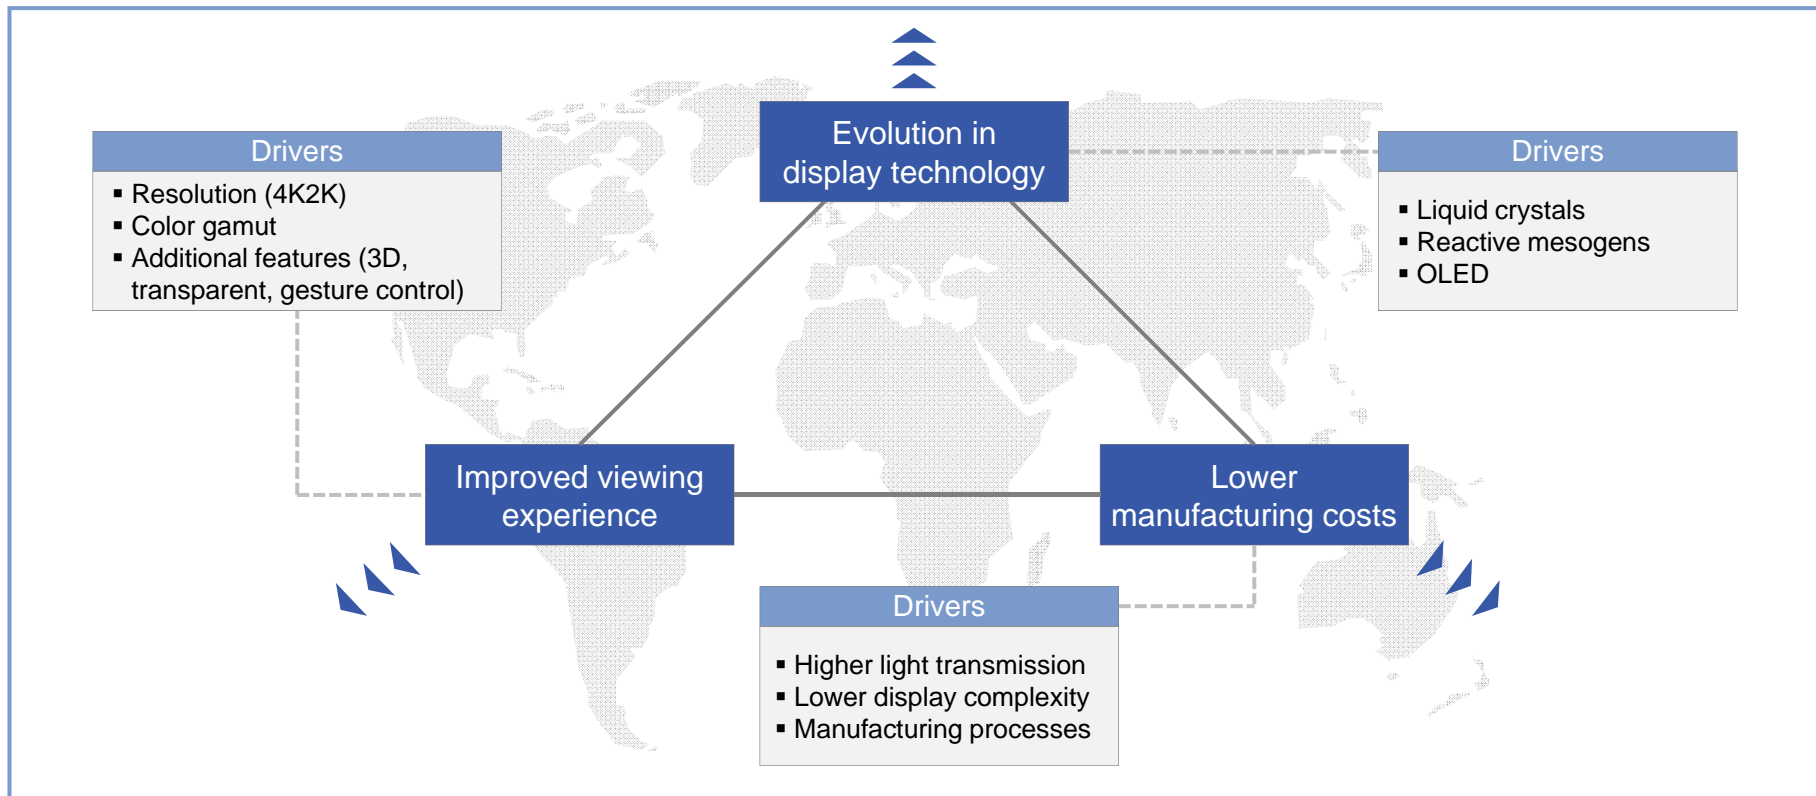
Drivers

▪ Resolution (4K2K)
▪ Color gamut
▪ Additional features (3D, transparent, gesture control)

Evolution in display technology

Drivers

▪ Liquid crystals
▪ Reactive mesogens
▪ OLED

Improved viewing experience

Lower manufacturing costs

Drivers

▪ Higher light transmission
▪ Lower display complexity
▪ Manufacturing processes